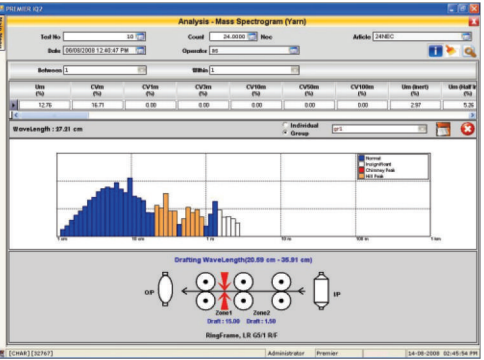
PREMIER iQ2

Analysis - Mass Spectrogram (Yarn)

Test No 10
Count 24.0000 Nec
Article 24NEC
Date 09/08/2008 12:40:47 PM
Operator es

Between 1
Within 1

| Um (%) | CVm (%) | CV1m (%) | CV3m (%) | CV10m (%) | CV50m (%) | CV100m (%) | Um (inert) (%) | Um (Half In (%) |
|---|---|---|---|---|---|---|---|---|
| 12.76 | 16.71 | 0.00 | 0.00 | 0.00 | 0.00 | 0.00 | 2.97 | 5.26 |

WaveLength : 37.31 cm

Individual
Group
gr1

Normal
Insignificant
Chimney Peak
Hill Peak

1 cm 10 cm 1 m 10 m 100 m 1 km

Drafting WaveLength(20.89 cm - 36.91 cm)

O/P
I/P
Zone1
Zone2
Draft : 15.00
Draft : 1.50

RingFrame, LR G5/1 R/F

[CHAR] [32767]
Administrator
Premier
14-08-2008
02:45:54 PM